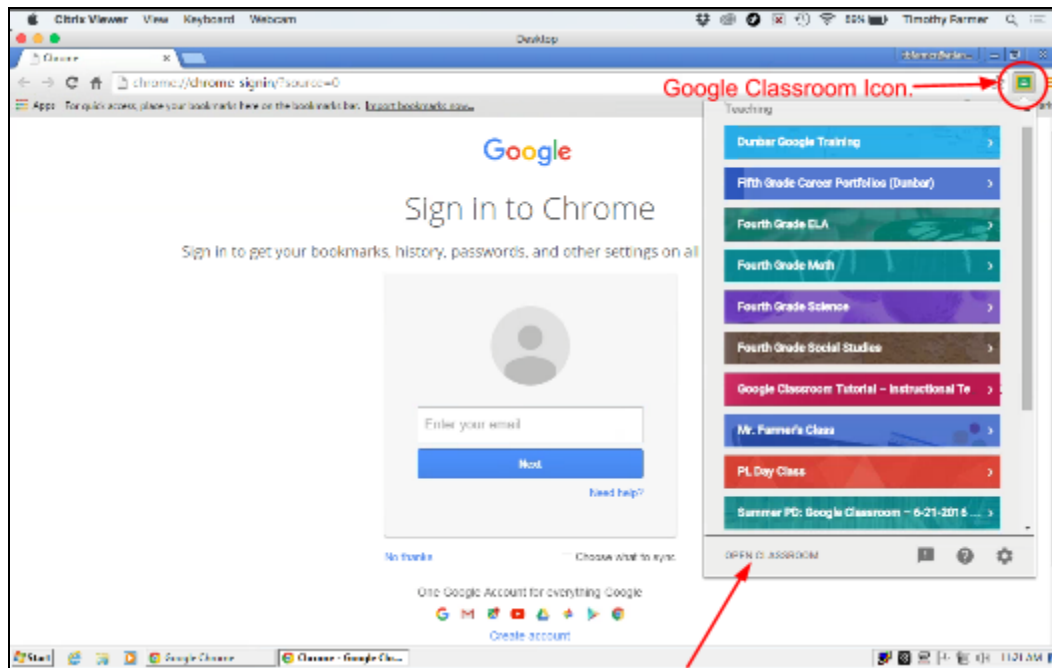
Citrix Viewer View Keyboard Webcam

55% Timothy Farmer

Desktop

Chrome

chrome://chrome-signin/?source=0

Apps For quick access, place your bookmarks here on the bookmarks bar. Import bookmarks now...

Google Classroom Icon.

Google

Sign in to Chrome

Sign in to get your bookmarks, history, passwords, and other settings on all

Enter your email

Next

Need help?

No thanks

Choose what to sync

One Google Account for everything Google

Create account

Teaching

Dunbar Google Training

Fifth Grade Career Portfolios (Dunbar)

Fourth Grade ELA

Fourth Grade Math

Fourth Grade Science

Fourth Grade Social Studies

Google Classroom Tutorial – Instructional Te

Mr. Farmer's Class

PL Day Class

Summer PD: Google Classroom – 6-21-2016 ...

OPEN CLASSROOM

Start

Google Chrome

Chrome - Google Ch...